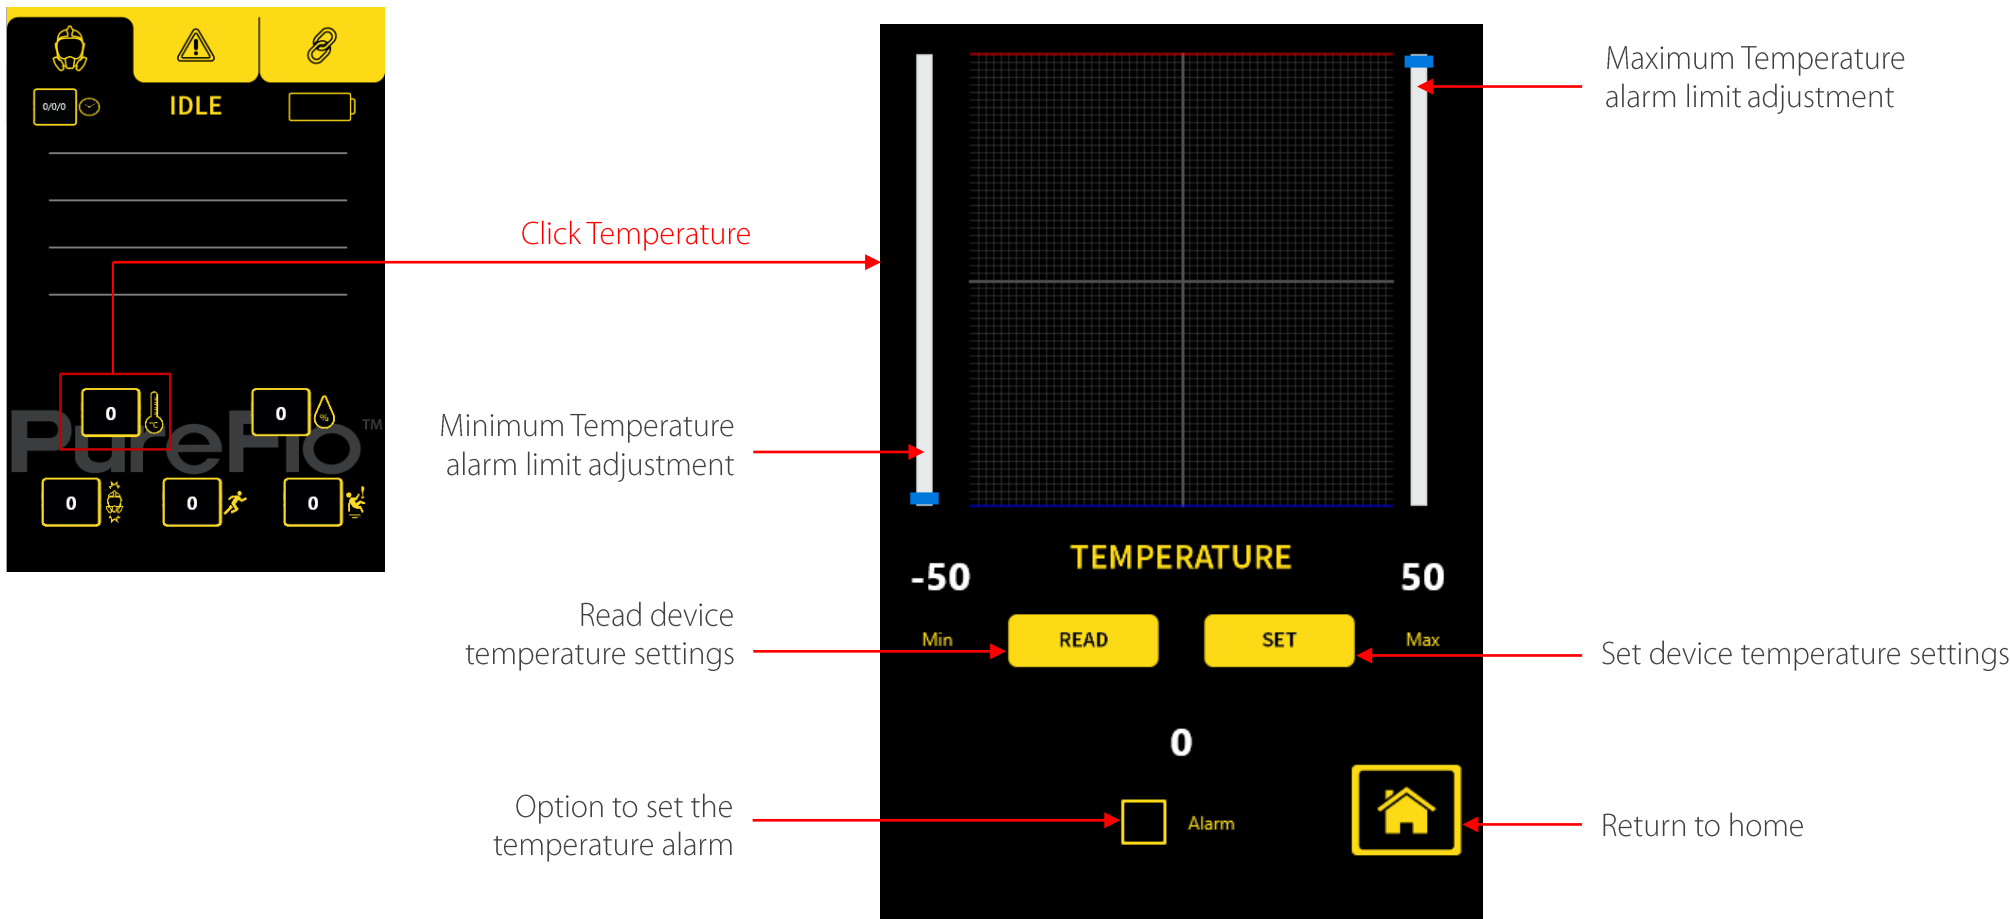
0/0/0

IDLE

0

0

PureFlo™

0

0

0

Click Temperature

Minimum Temperature alarm limit adjustment

Read device temperature settings

Option to set the temperature alarm

Maximum Temperature alarm limit adjustment

TEMPERATURE

-50

50

Min

READ

SET

Max

Set device temperature settings

0

Alarm

Return to home